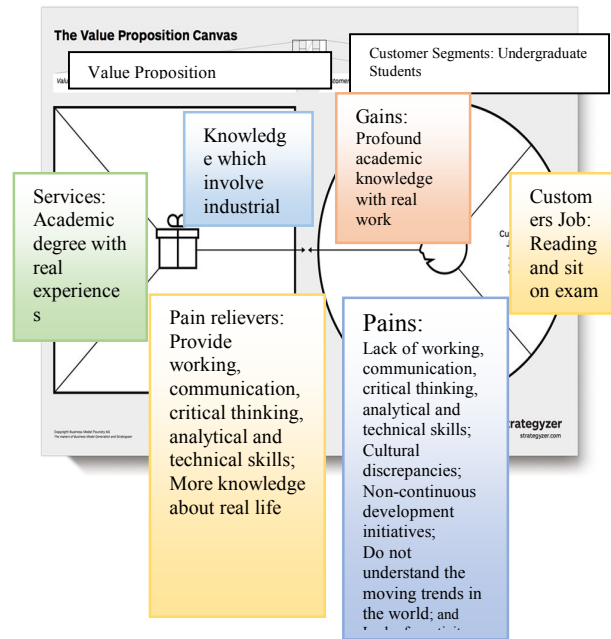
The Value Proposition Canvas

Value Proposition

Customer Segments: Undergraduate Students

Knowledge which involve industrial

Gains: Profound academic knowledge with real work

Services: Academic degree with real experiences

Customers Job: Reading and sit on exam

Pain relievers: Provide working, communication, critical thinking, analytical and technical skills; More knowledge about real life

Pains: Lack of working, communication, critical thinking, analytical and technical skills; Cultural discrepancies; Non-continuous development initiatives; Do not understand the moving trends in the world; and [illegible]

strategyzer
strategyzer.com

Copyright Business Model Foundry AG
The makers of Business Model Generation and Strategyzer